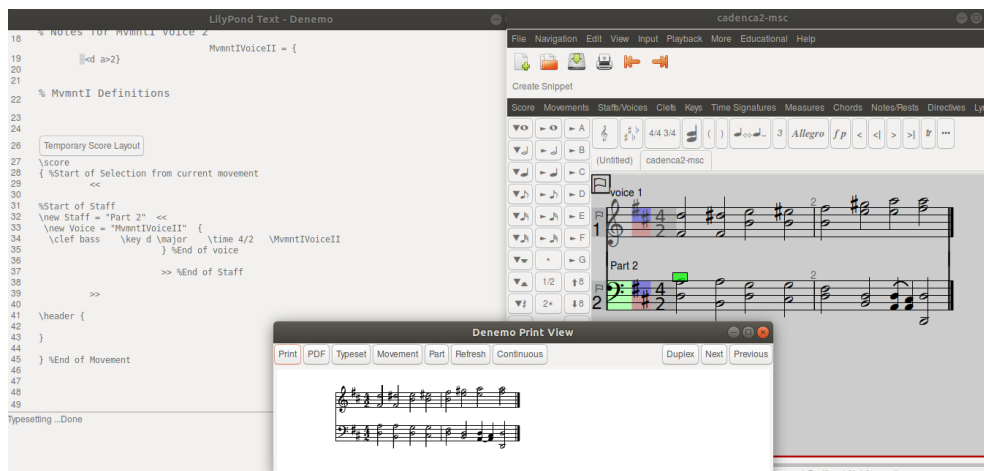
LilyPond Text - Denemo

18 % Notes for MvmntI Voice 2
MvmntIVoiceII = {
19 <d a>2}
20
21
22 % MvmntI Definitions
23
24
25
26 Temporary Score Layout
27 \score
28 { %Start of Selection from current movement
29 <<
30
31 %Start of Staff
32 \new Staff = "Part 2" <<
33 \new Voice = "MvmntIVoiceII" {
34 \clef bass \key d \major \time 4/2 \MvmntIVoiceII
35 } %End of voice
36
37 >> %End of Staff
38
39 >>
40
41 \header {
42
43 }
44
45 } %End of Movement
46
47
48
49

Typesetting ...Done

cadenca2-msc

File Navigation Edit View Input Playback More Educational Help

Create Snippet

Score Movements Staffs/Voices Clefs Keys Time Signatures Measures Chords Notes/Rests Directives Ly

A B C D E F G

1/2 2* 4/4 3/4 ( ) 3 Allegro f p < <| > >| tr ...

(Untitled) cadenca2-msc

voice 1

1

2

Part 2

2

2

Denemo Print View

Print PDF Typeset Movement Part Refresh Continuous Duplex Next Previous